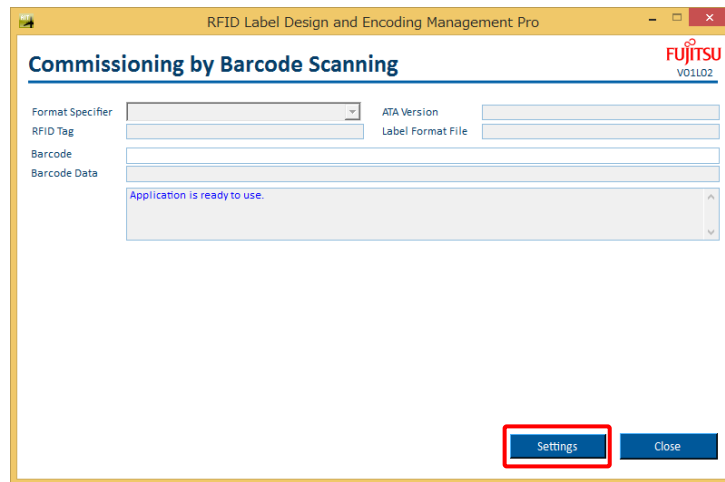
RFID Label Design and Encoding Management Pro

Commissioning by Barcode Scanning

FUJITSU
V01L02

Format Specifier
ATA Version
RFID Tag
Label Format File
Barcode
Barcode Data

Application is ready to use.

Settings
Close